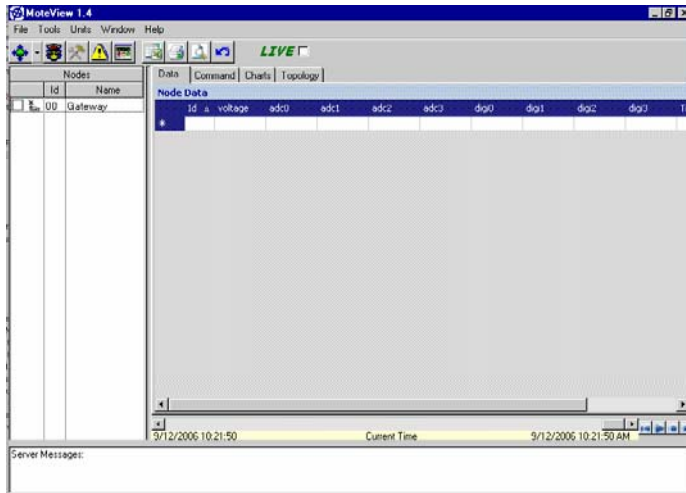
MoteView 1.4

File Tools Units Window Help

LIVE

| Nodes | | |
|---|---|---|
| | Id | Name |
| | 00 | Gateway |

Data | Command | Charts | Topology

Node Data

| Id | a | voltage | adc0 | adc1 | adc2 | adc3 | digi0 | digi1 | digi2 | digi3 | T |
|---|---|---|---|---|---|---|---|---|---|---|---|
| * | | | | | | | | | | | |

9/12/2006 10:21:50 Current Time 9/12/2006 10:21:50 AM

Server Messages: